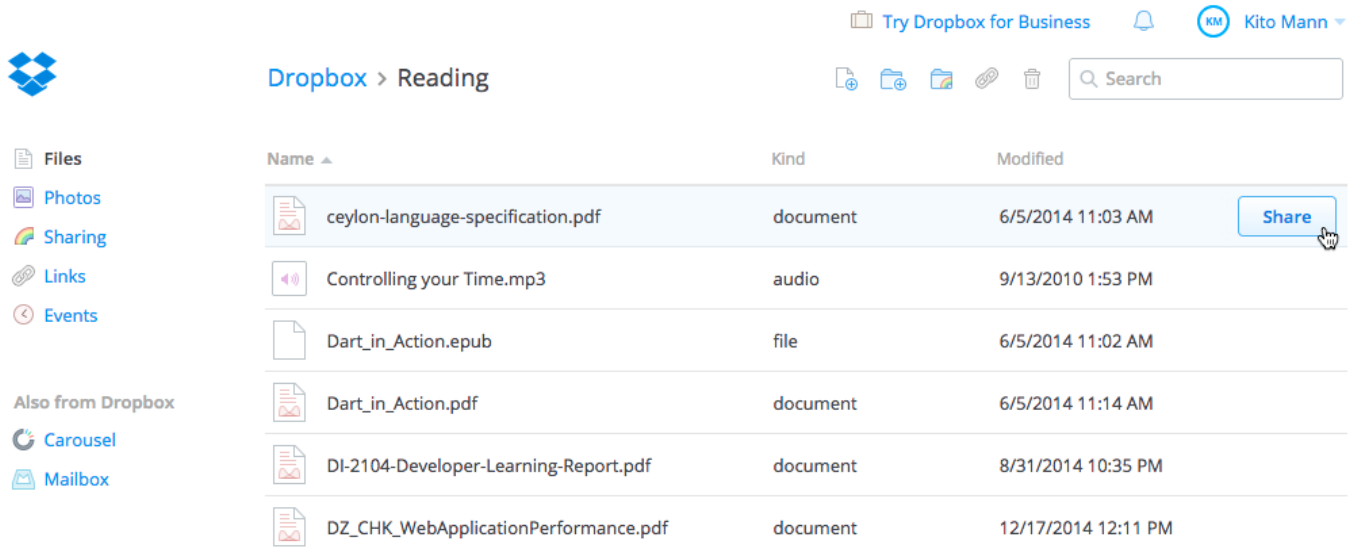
Try Dropbox for Business

KM Kito Mann

Dropbox > Reading

Search

Files
Photos
Sharing
Links
Events

Also from Dropbox
Carousel
Mailbox

| Name | Kind | Modified | |
|---|---|---|---|
| ceylon-language-specification.pdf | document | 6/5/2014 11:03 AM | Share |
| Controlling your Time.mp3 | audio | 9/13/2010 1:53 PM | |
| Dart_in_Action.epub | file | 6/5/2014 11:02 AM | |
| Dart_in_Action.pdf | document | 6/5/2014 11:14 AM | |
| DI-2104-Developer-Learning-Report.pdf | document | 8/31/2014 10:35 PM | |
| DZ_CHK_WebApplicationPerformance.pdf | document | 12/17/2014 12:11 PM | |